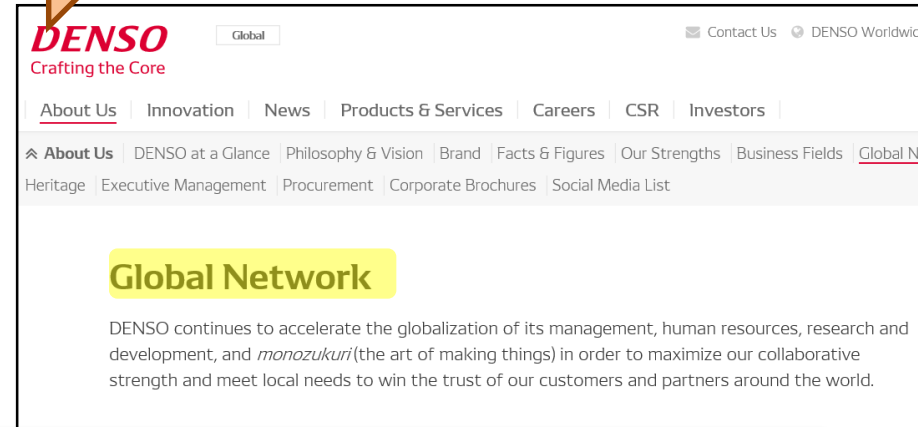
DENSO
Crafting the Core

Global

Contact Us DENSO Worldwic

About Us | Innovation | News | Products & Services | Careers | CSR | Investors

About Us | DENSO at a Glance | Philosophy & Vision | Brand | Facts & Figures | Our Strengths | Business Fields | Global N

Heritage | Executive Management | Procurement | Corporate Brochures | Social Media List

Global Network

DENSO continues to accelerate the globalization of its management, human resources, research and development, and *monozukuri* (the art of making things) in order to maximize our collaborative strength and meet local needs to win the trust of our customers and partners around the world.